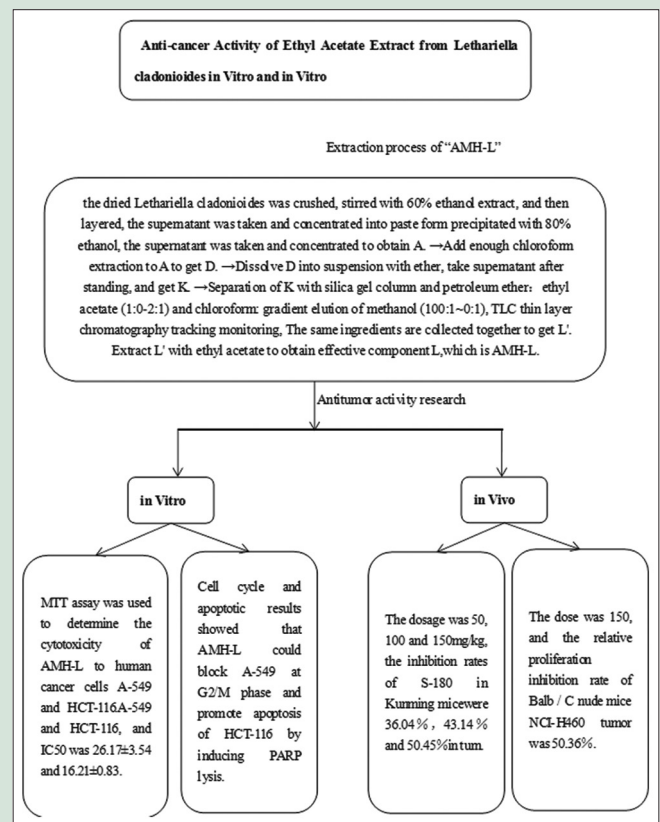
Anti-cancer Activity of Ethyl Acetate Extract from Letharİella cladonioides in Vitro and in Vitro

Extraction process of "AMH-L"

the dried Lethariella cladonioides was crushed, stirred with 60% ethanol extract, and then layered, the supernatant was taken and concentrated into paste form precipitated with 80% ethanol, the supernatant was taken and concentrated to obtain A. →Add enough chloroform extraction to A to get D. →Dissolve D into suspension with ether, take supernatant after standing, and get K. →Separation of K with silica gel column and petroleum ether: ethyl acetate (1:0-2:1) and chloroform: gradient elution of methanol (100:1~0:1), TLC thin layer chromatography tracking monitoring, The same ingredients are collected together to get L'. Extract L' with ethyl acetate to obtain effective component L,which is AMH-L.

Antitumor activity research

in Vitro

in Vivo

MTT assay was used to determine the cytotoxicity of AMH-L to human cancer cells A-549 and HCT-116A-549 and HCT-116, and IC50 was 26.17±3.54 and 16.21±0.83.

Cell cycle and apoptotic results showed that AMH-L could block A-549 at G2/M phase and promote apoptosis of HCT-116 by inducing PARP lysis.

The dosage was 50, 100 and 150mg/kg, the inhibition rates of S-180 in Kunming micewere 36.04%, 43.14% and 50.45%intum.

The dose was 150, and the relative proliferation inhibition rate of Balb / C nude mice NCI-H460 tumor was50.36%.